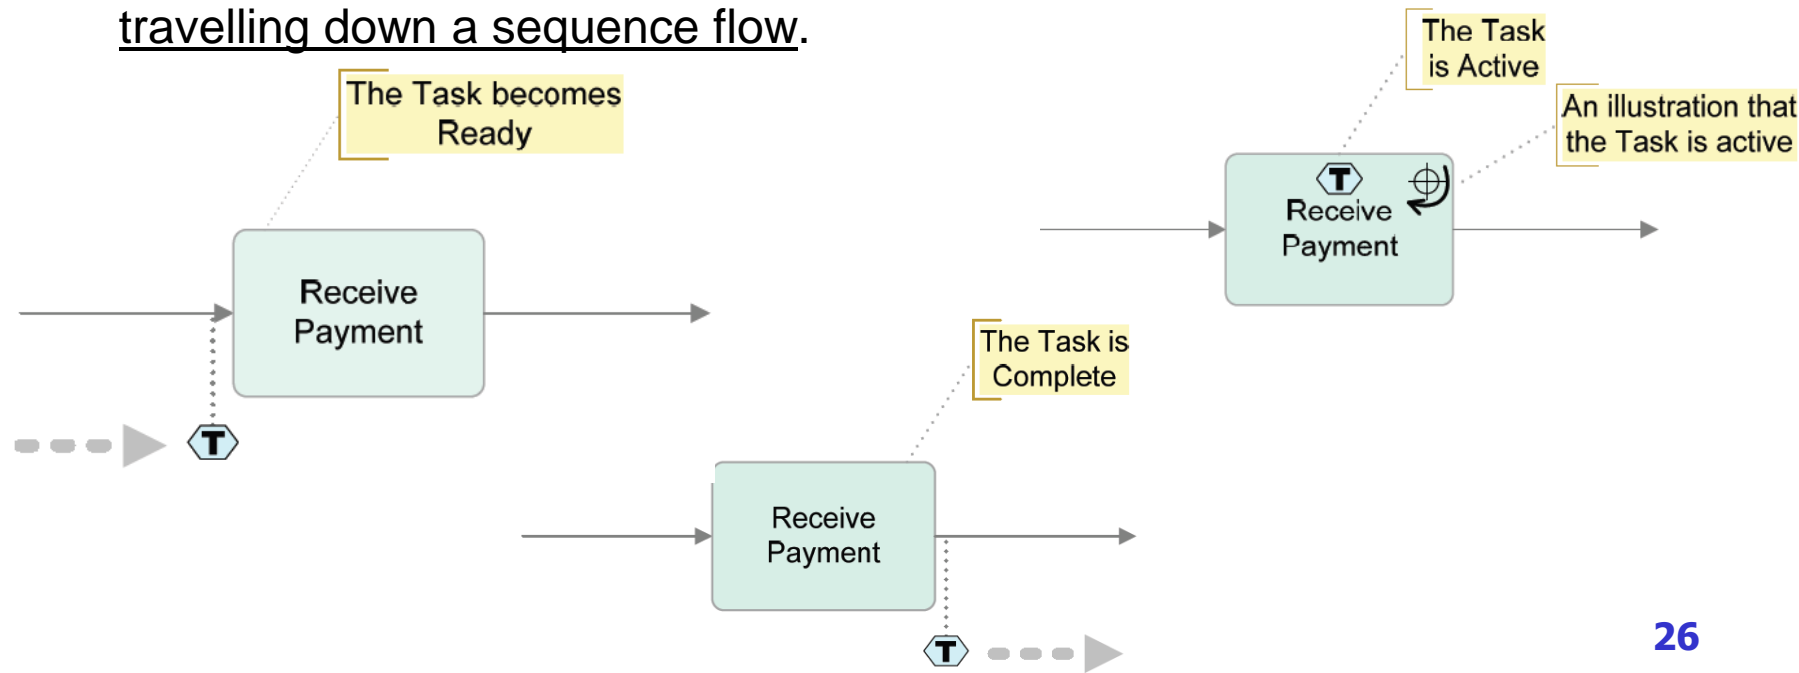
travelling down a sequence flow.

The Task becomes Ready

Receive Payment

T

The Task is Active

An illustration that the Task is active

T

Receive Payment

The Task is Complete

Receive Payment

T

26